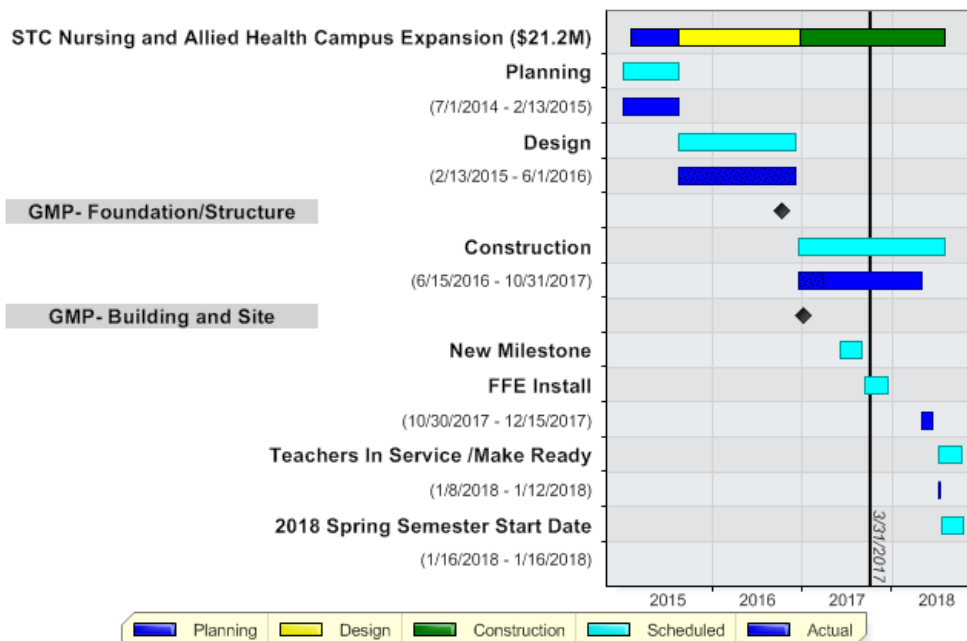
STC Nursing and Allied Health Campus Expansion ($21.2M)

Planning

(7/1/2014 - 2/13/2015)

Design

(2/13/2015 - 6/1/2016)

GMP- Foundation/Structure

Construction

(6/15/2016 - 10/31/2017)

GMP- Building and Site

New Milestone

FFE Install

(10/30/2017 - 12/15/2017)

Teachers In Service /Make Ready

(1/8/2018 - 1/12/2018)

2018 Spring Semester Start Date

(1/16/2018 - 1/16/2018)

3/31/2017

2015 2016 2017 2018

Planning Design Construction Scheduled Actual